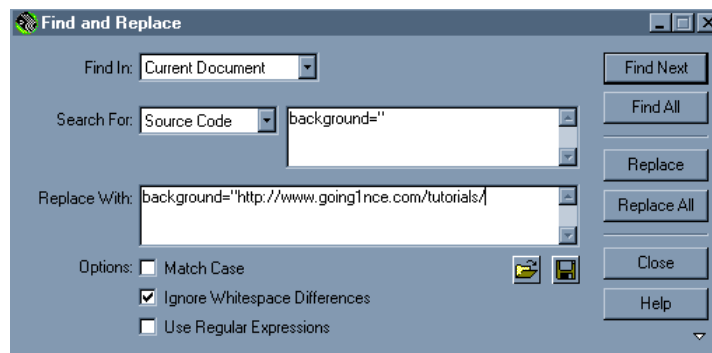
Find and Replace

Find In: Current Document

Search For: Source Code

background="

Replace With: background="http://www.going1nce.com/tutorials/

Options: Match Case

Ignore Whitespace Differences

Use Regular Expressions

Find Next

Find All

Replace

Replace All

Close

Help